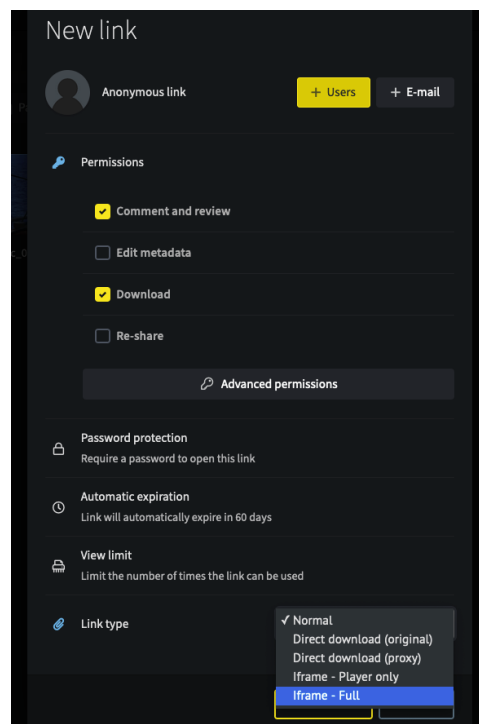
New link

Anonymous link

+ Users

+ E-mail

Permissions

Comment and review

Edit metadata

Download

Re-share

Advanced permissions

Password protection

Require a password to open this link

Automatic expiration

Link will automatically expire in 60 days

View limit

Limit the number of times the link can be used

Link type

✓ Normal

Direct download (original)

Direct download (proxy)

Iframe - Player only

Iframe - Full